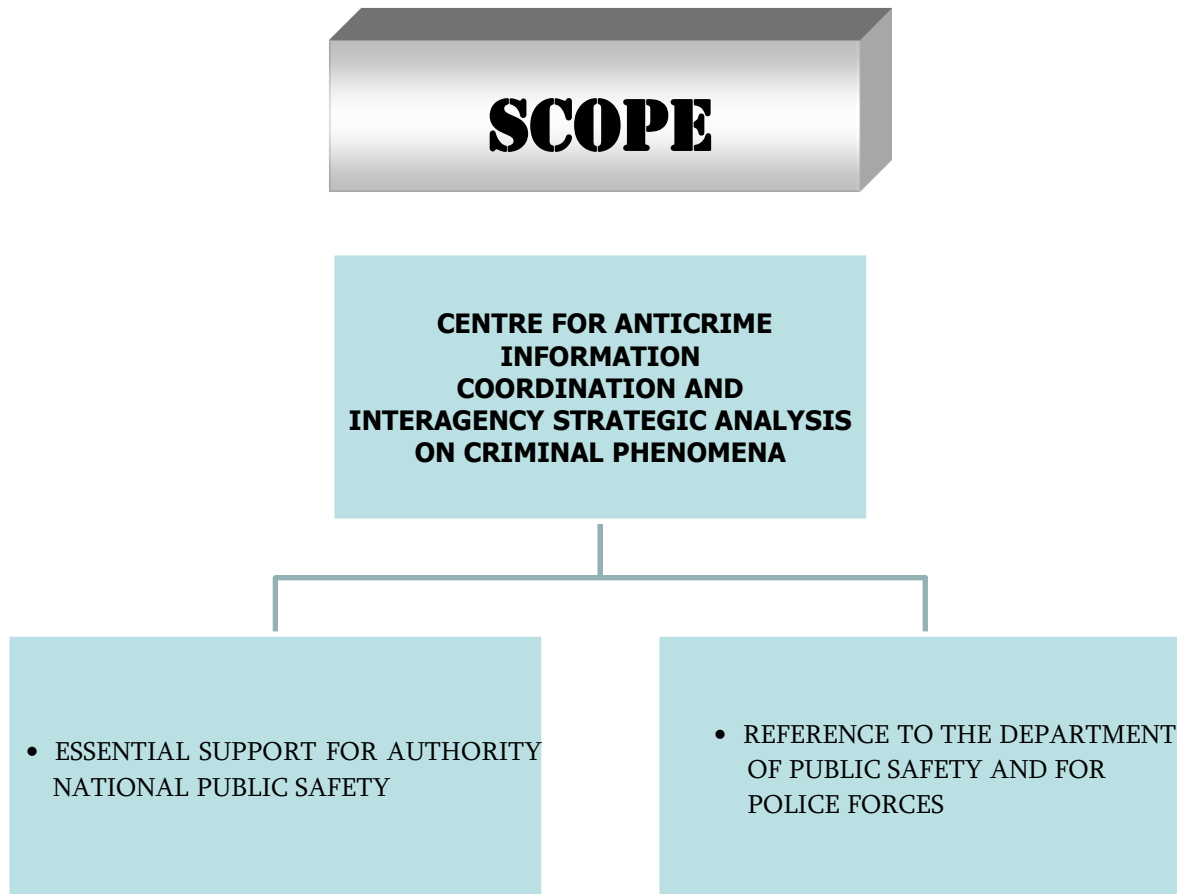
SCOPE

CENTRE FOR ANTICRIME INFORMATION COORDINATION AND INTERAGENCY STRATEGIC ANALYSIS ON CRIMINAL PHENOMENA

• ESSENTIAL SUPPORT FOR AUTHORITY NATIONAL PUBLIC SAFETY

• REFERENCE TO THE DEPARTMENT OF PUBLIC SAFETY AND FOR POLICE FORCES